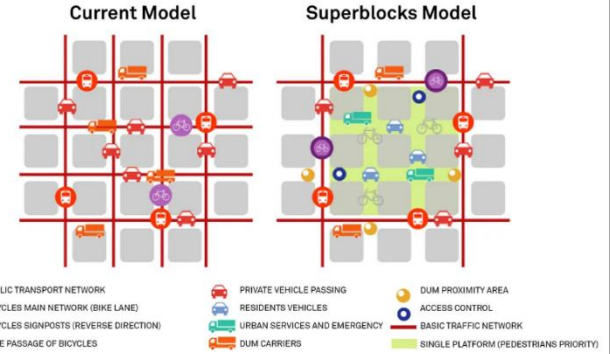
Current Model

Superblocks Model

LIC TRANSPORT NETWORK
CLES MAIN NETWORK (BIKE LANE)
CLES SIGNPOSTS (REVERSE DIRECTION)
E PASSAGE OF BICYCLES

PRIVATE VEHICLE PASSING
RESIDENTS VEHICLES
URBAN SERVICES AND EMERGENCY
DUM CARRIERS

DUM PROXIMITY AREA
ACCESS CONTROL
BASIC TRAFFIC NETWORK
SINGLE PLATFORM (PEDESTRIANS PRIORITY)